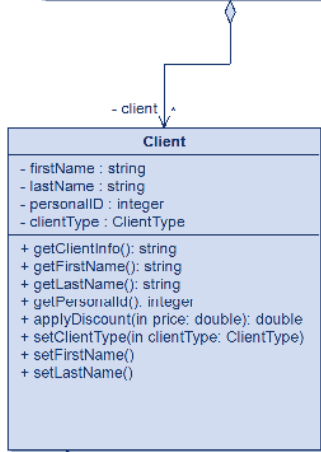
- client *

Client

- firstName : string
- lastName : string
- personalID : integer
- clientType : ClientType

+ getClientInfo(): string
+ getFirstName(): string
+ getLastName(): string
+ getPersonalId(): integer
+ applyDiscount(in price: double): double
+ setClientType(in clientType: ClientType)
+ setFirstName()
+ setLastName()